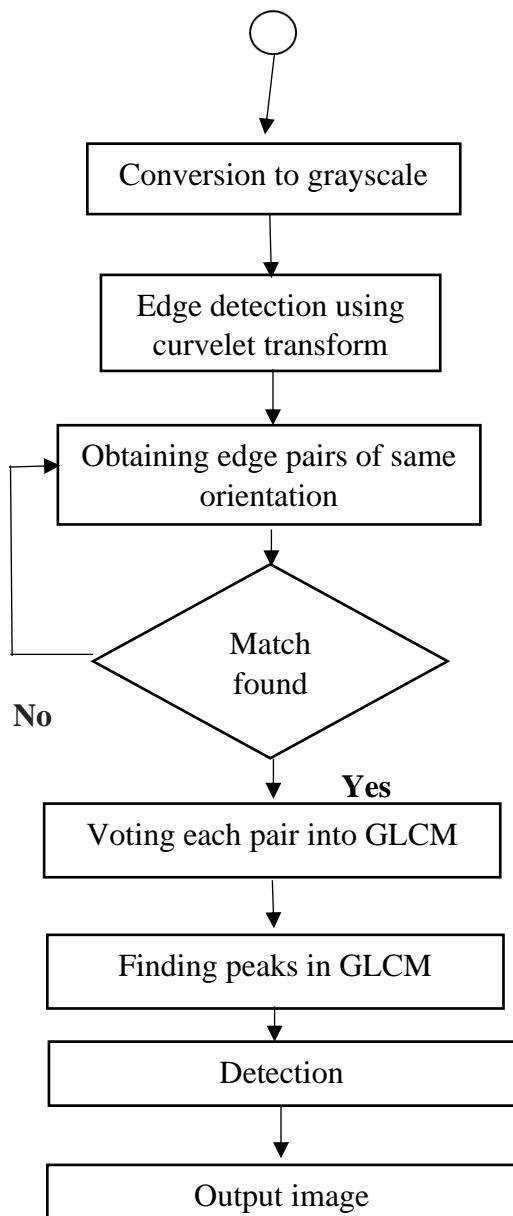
Conversion to grayscale

Edge detection using curvelet transform

Obtaining edge pairs of same orientation

Match found

No

Yes

Voting each pair into GLCM

Finding peaks in GLCM

Detection

Output image